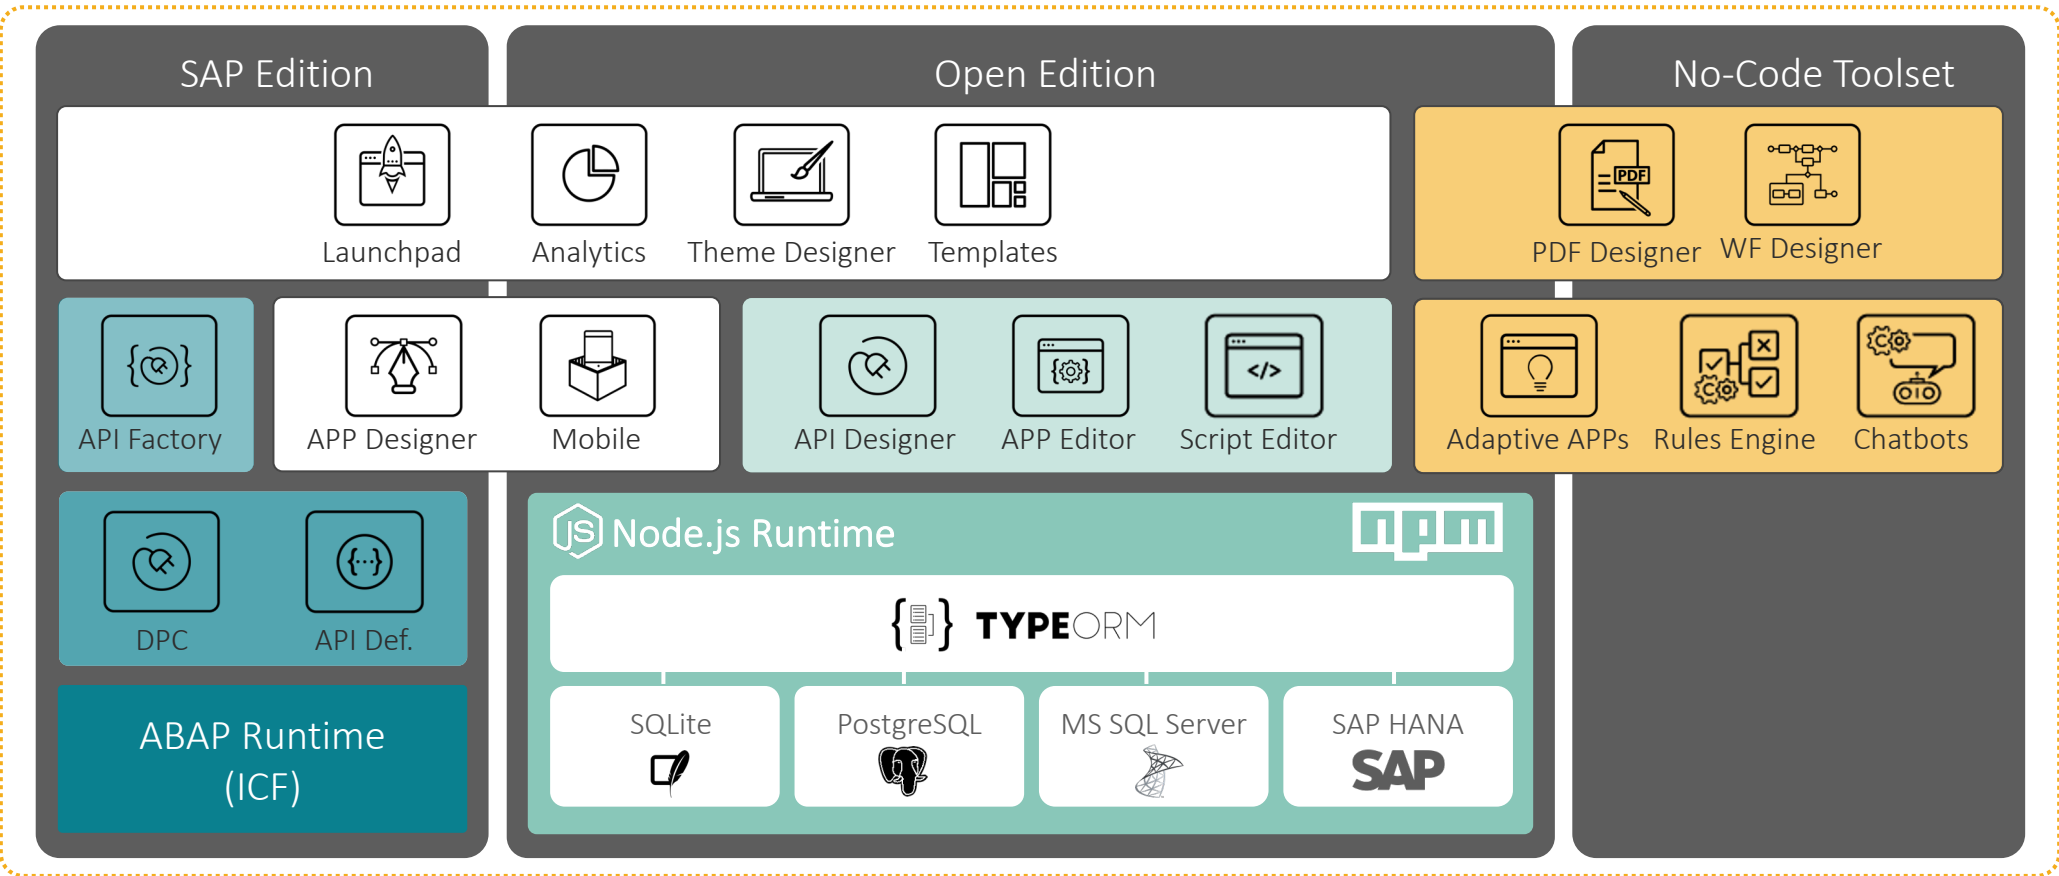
SAP Edition

Open Edition

No-Code Toolset

Launchpad

Analytics

Theme Designer

Templates

PDF

PDF Designer

WF Designer

API Factory

APP Designer

Mobile

API Designer

APP Editor

</>

Script Editor

Adaptive APPs

Rules Engine

Chatbots

DPC

API Def.

ABAP Runtime (ICF)

JS Node.js Runtime

npm

TYPEORM

SQLite

PostgreSQL

MS SQL Server

SAP HANA

SAP